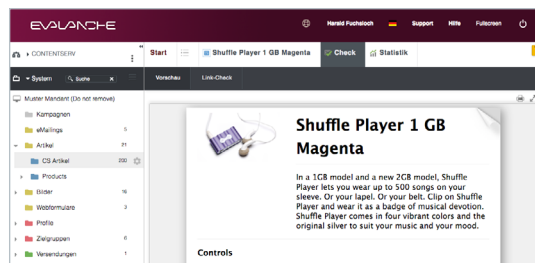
EVALANCHE

Harald Fuchsloch Support Hilfe Fullscreen

CONTENTSERV

Start Shuffle Player 1 GB Magenta Check Statistik

System Suche

Vorschau Link-Check

Muster Mandant (Do not remove)
Kampagnen
eMailings 5
Artikel 21
CS Artikel 200
Products
Bilder 16
Webformulare 3
Profile
Zielgruppen 6
Versendungen 1

Shuffle Player 1 GB Magenta

In a 1GB model and a new 2GB model, Shuffle Player lets you wear up to 500 songs on your sleeve. Or your lapel. Or your belt. Clip on Shuffle Player and wear it as a badge of musical devotion. Shuffle Player comes in four vibrant colors and the original silver to suit your music and your mood.

Controls